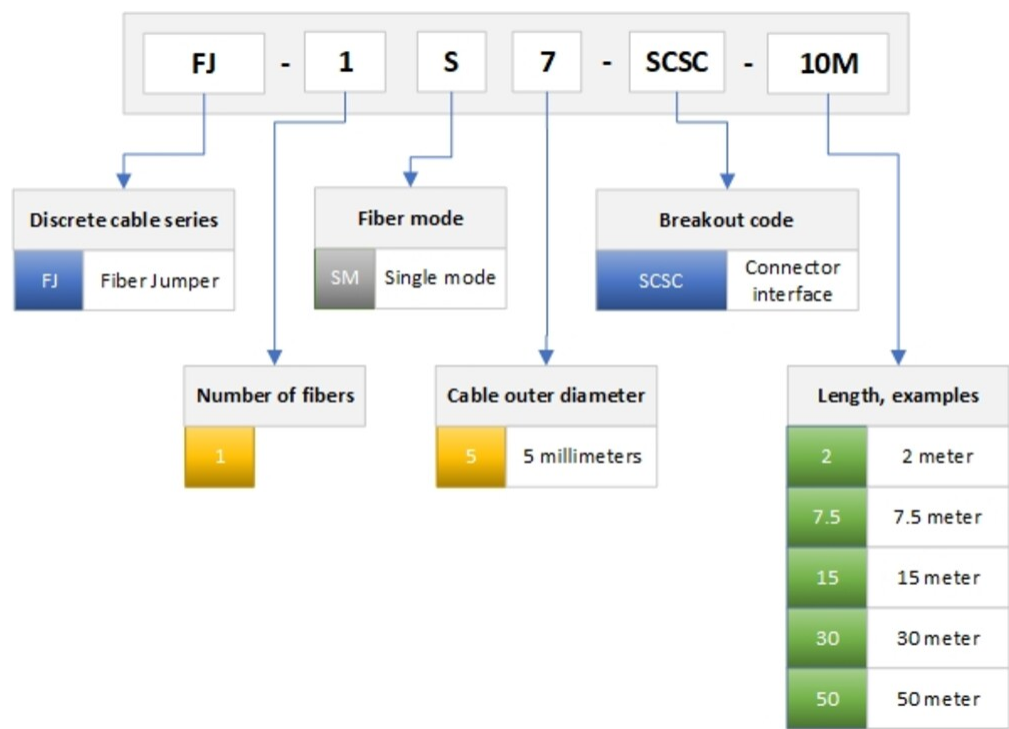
FJ - 1 S 7 - SCSC - 10M

Discrete cable series

| FJ | Fiber Jumper |
|---|---|

Fiber mode

| SM | Single mode |
|---|---|

Breakout code

| SCSC | Connector interface |
|---|---|

Number of fibers

| 1 |
|---|

Cable outer diameter

| 5 | 5 millimeters |
|---|---|

Length, examples

| 2 | 2 meter |
|---|---|
| 7.5 | 7.5 meter |
| 15 | 15 meter |
| 30 | 30 meter |
| 50 | 50 meter |